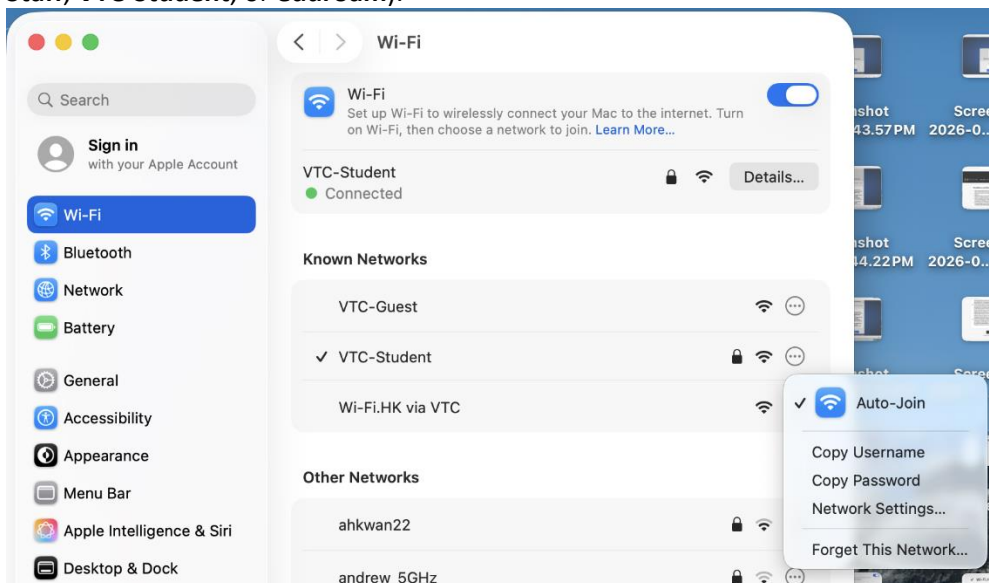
Staff, VTC-Student, or eduroam).

Wi-Fi

Search

Sign in
with your Apple Account

Wi-Fi
Bluetooth
Network
Battery
General
Accessibility
Appearance
Menu Bar
Apple Intelligence & Siri
Desktop & Dock

Wi-Fi
Set up Wi-Fi to wirelessly connect your Mac to the internet. Turn on Wi-Fi, then choose a network to join. Learn More...

VTC-Student
Connected
Details...

Known Networks

VTC-Guest
✓ VTC-Student
Wi-Fi.HK via VTC

Other Networks

ahkwan22
andrew_5GHz

✓ Auto-Join
Copy Username
Copy Password
Network Settings...
Forget This Network...

nshot
43.57PM
Scree
2026-0...
nshot
44.22PM
Scree
2026-0...
nshot
Scree